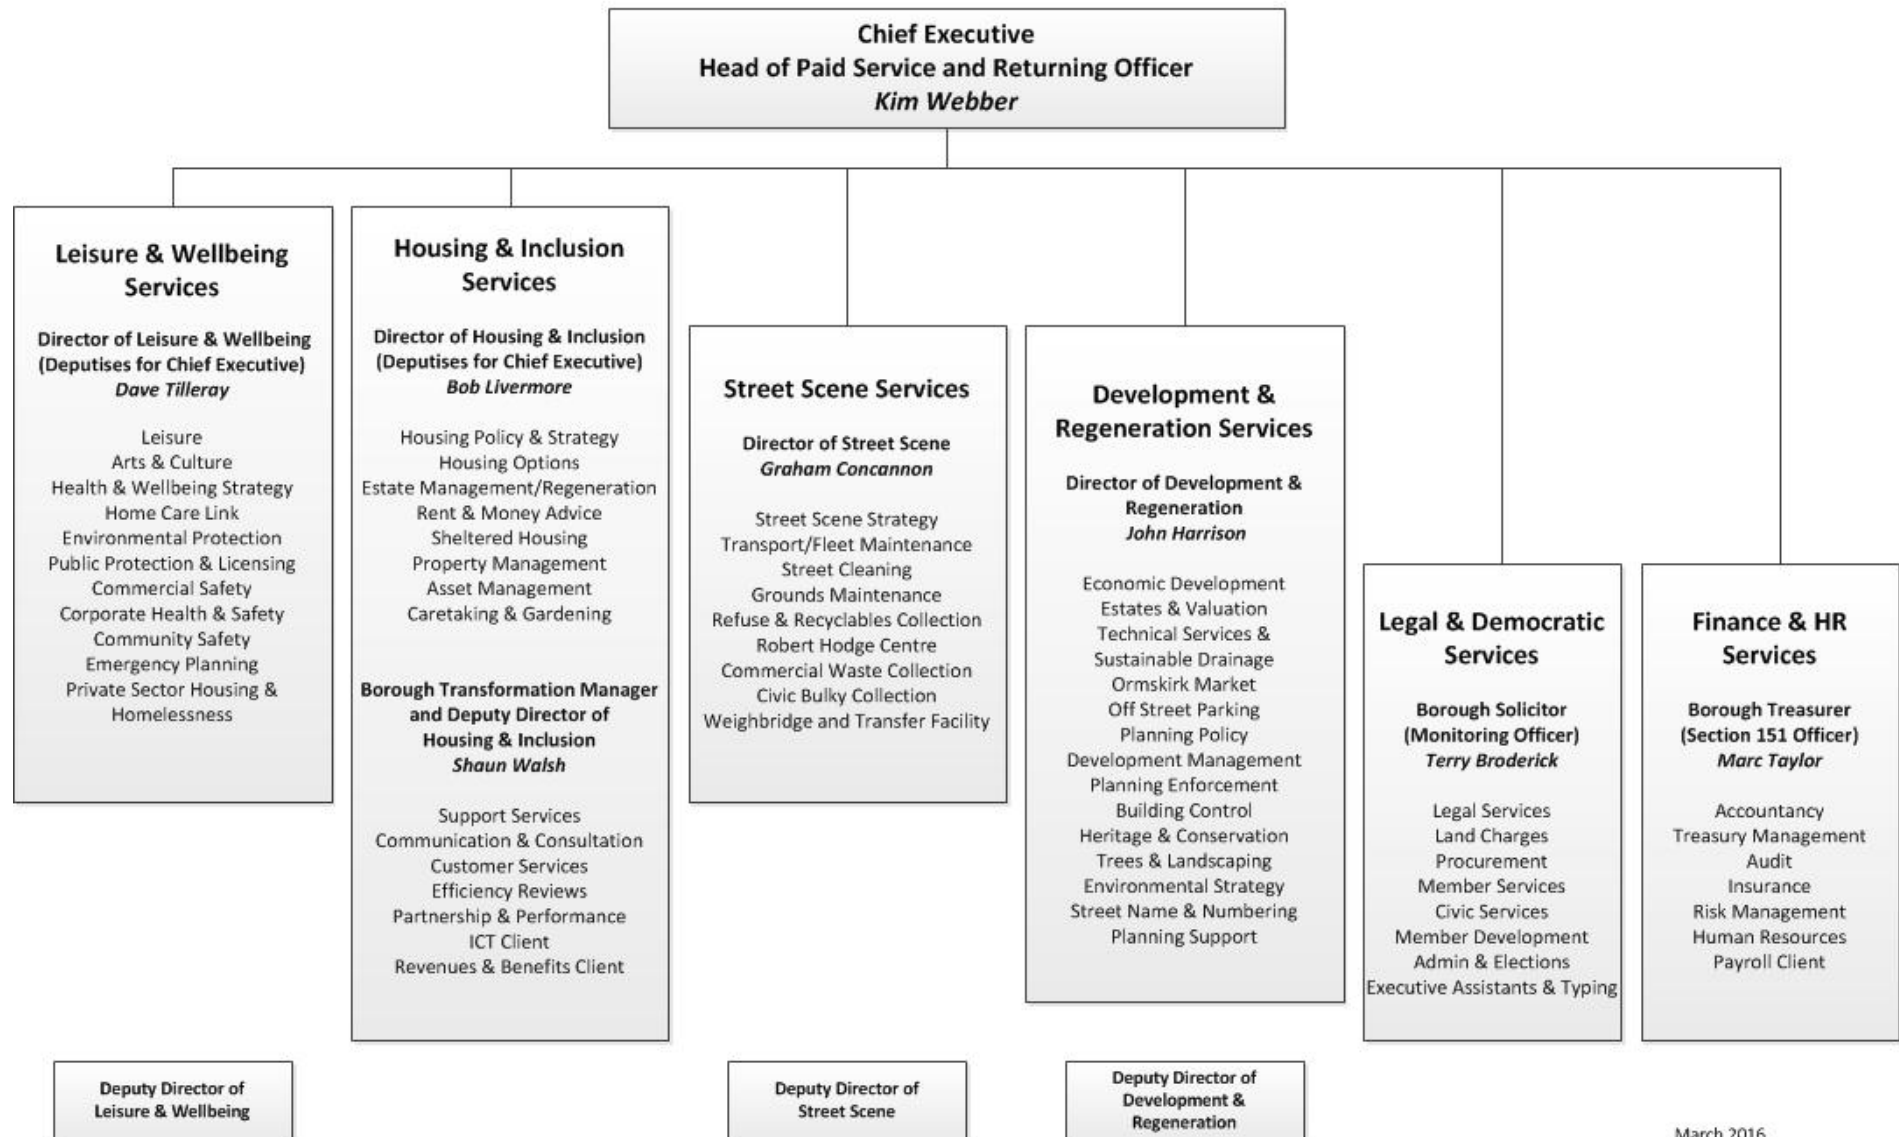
Chief Executive
Head of Paid Service and Returning Officer
Kim Webber

Leisure & Wellbeing Services

Director of Leisure & Wellbeing (Deputises for Chief Executive)
Dave Tilleray

Leisure
Arts & Culture
Health & Wellbeing Strategy
Home Care Link
Environmental Protection
Public Protection & Licensing
Commercial Safety
Corporate Health & Safety
Community Safety
Emergency Planning
Private Sector Housing & Homelessness

Deputy Director of Leisure & Wellbeing

Housing & Inclusion Services

Director of Housing & Inclusion (Deputises for Chief Executive)
Bob Livermore

Housing Policy & Strategy
Housing Options
Estate Management/Regeneration
Rent & Money Advice
Sheltered Housing
Property Management
Asset Management
Caretaking & Gardening

Borough Transformation Manager and Deputy Director of Housing & Inclusion
Shaun Walsh

Support Services
Communication & Consultation
Customer Services
Efficiency Reviews
Partnership & Performance
ICT Client
Revenues & Benefits Client

Street Scene Services

Director of Street Scene
Graham Concannon

Street Scene Strategy
Transport/Fleet Maintenance
Street Cleaning
Grounds Maintenance
Refuse & Recyclables Collection
Robert Hodge Centre
Commercial Waste Collection
Civic Bulky Collection
Weighbridge and Transfer Facility

Deputy Director of Street Scene

Development & Regeneration Services

Director of Development & Regeneration
John Harrison

Economic Development
Estates & Valuation
Technical Services & Sustainable Drainage
Ormskirk Market
Off Street Parking
Planning Policy
Development Management
Planning Enforcement
Building Control
Heritage & Conservation
Trees & Landscaping
Environmental Strategy
Street Name & Numbering
Planning Support

Deputy Director of Development & Regeneration

Legal & Democratic Services

Borough Solicitor (Monitoring Officer)
Terry Broderick

Legal Services
Land Charges
Procurement
Member Services
Civic Services
Member Development
Admin & Elections
Executive Assistants & Typing

Finance & HR Services

Borough Treasurer (Section 151 Officer)
Marc Taylor

Accountancy
Treasury Management
Audit
Insurance
Risk Management
Human Resources
Payroll Client

March 2016